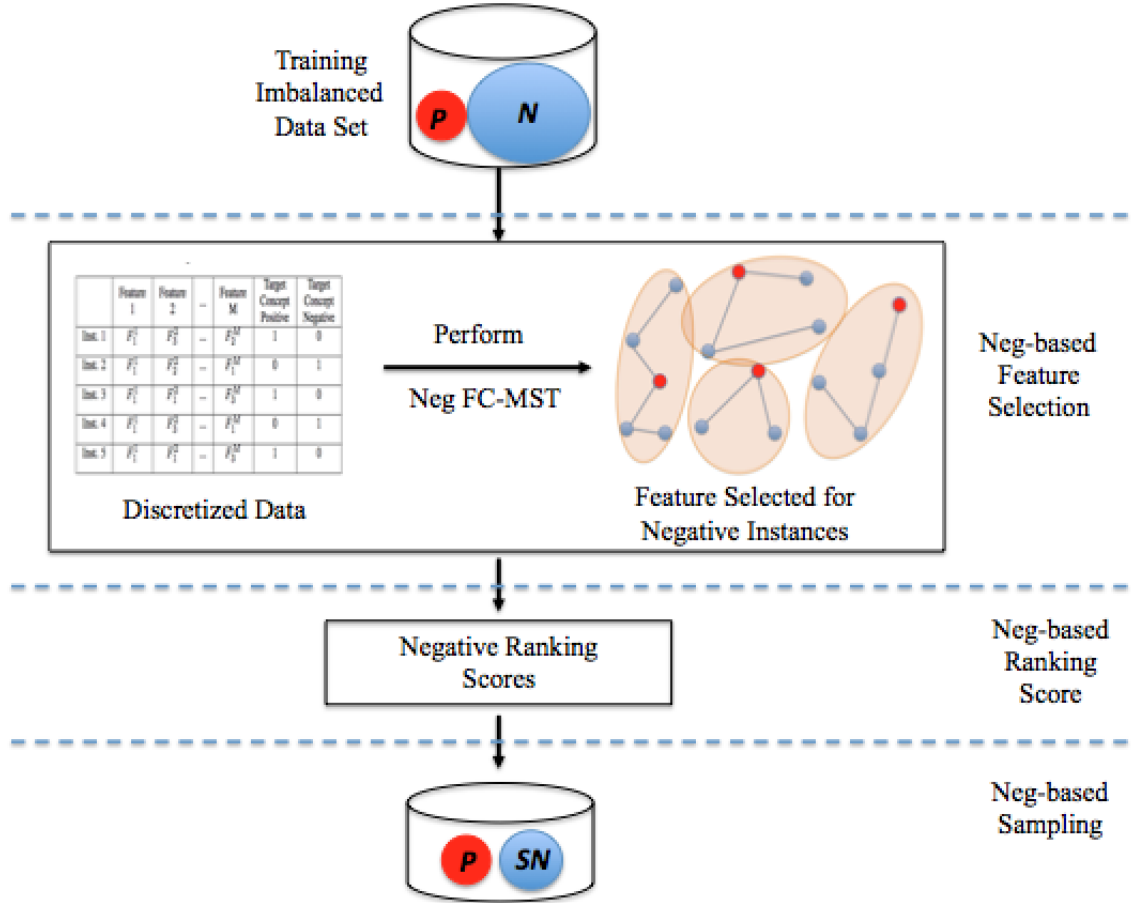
Training Imbalanced Data Set

P

N

| | Feature 1 | Feature 2 | ... | Feature M | Target Concept Positive | Target Concept Negative |
|---|---|---|---|---|---|---|
| Inst. 1 | $F_1^1$ | $F_1^2$ | ... | $F_1^M$ | 1 | 0 |
| Inst. 2 | $F_1^1$ | $F_1^2$ | ... | $F_1^M$ | 0 | 1 |
| Inst. 3 | $F_1^1$ | $F_1^2$ | ... | $F_1^M$ | 1 | 0 |
| Inst. 4 | $F_1^1$ | $F_1^2$ | ... | $F_1^M$ | 0 | 1 |
| Inst. 5 | $F_1^1$ | $F_1^2$ | ... | $F_1^M$ | 1 | 0 |

Discretized Data

Perform

Neg FC-MST

Feature Selected for Negative Instances

Neg-based Feature Selection

Negative Ranking Scores

Neg-based Ranking Score

Neg-based Sampling

P

SN